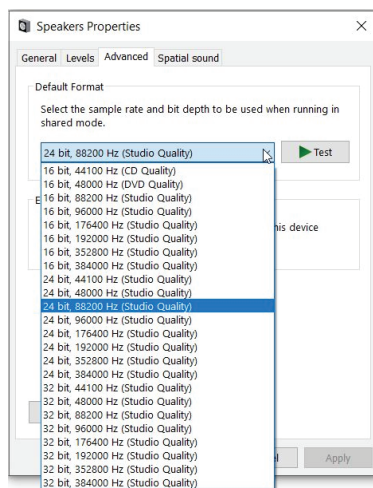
Speakers Properties

General Levels Advanced Spatial sound

Default Format

Select the sample rate and bit depth to be used when running in shared mode.

24 bit, 88200 Hz (Studio Quality)

Test

16 bit, 44100 Hz (CD Quality)
16 bit, 48000 Hz (DVD Quality)
16 bit, 88200 Hz (Studio Quality)
16 bit, 96000 Hz (Studio Quality)
16 bit, 176400 Hz (Studio Quality)
16 bit, 192000 Hz (Studio Quality)
16 bit, 352800 Hz (Studio Quality)
16 bit, 384000 Hz (Studio Quality)
24 bit, 44100 Hz (Studio Quality)
24 bit, 48000 Hz (Studio Quality)
24 bit, 88200 Hz (Studio Quality)
24 bit, 96000 Hz (Studio Quality)
24 bit, 176400 Hz (Studio Quality)
24 bit, 192000 Hz (Studio Quality)
24 bit, 352800 Hz (Studio Quality)
24 bit, 384000 Hz (Studio Quality)
32 bit, 44100 Hz (Studio Quality)
32 bit, 48000 Hz (Studio Quality)
32 bit, 88200 Hz (Studio Quality)
32 bit, 96000 Hz (Studio Quality)
32 bit, 176400 Hz (Studio Quality)
32 bit, 192000 Hz (Studio Quality)
32 bit, 352800 Hz (Studio Quality)
32 bit, 384000 Hz (Studio Quality)

E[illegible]

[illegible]his device

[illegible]l

Apply